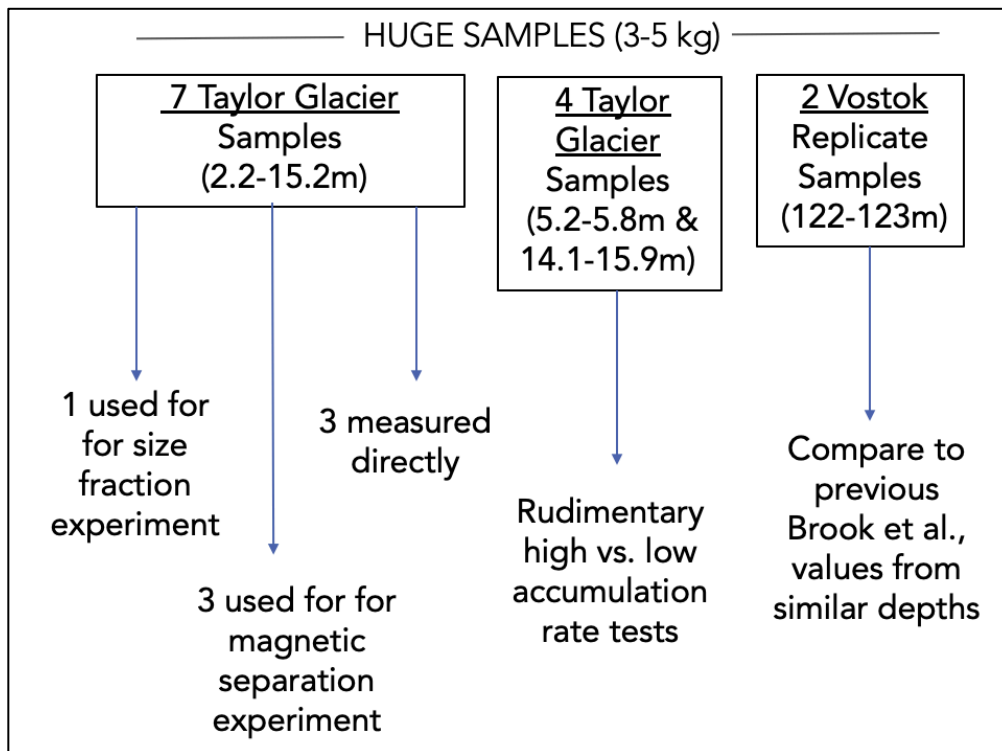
HUGE SAMPLES (3-5 kg)

7 Taylor Glacier Samples (2.2-15.2m)

4 Taylor Glacier Samples (5.2-5.8m & 14.1-15.9m)

2 Vostok Replicate Samples (122-123m)

1 used for for size fraction experiment

3 measured directly

3 used for for magnetic separation experiment

Rudimentary high vs. low accumulation rate tests

Compare to previous Brook et al., values from similar depths